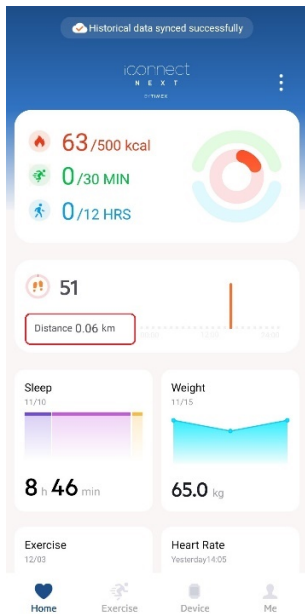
Historical data synced successfully

iConnect
NEXT
BY TIMEX

63/500 kcal
0/30 MIN
0/12 HRS

51

Distance 0.06 km

Sleep
11/10

8 h 46 min

Weight
11/15

65.0 kg

Exercise
12/03

Heart Rate
Yesterday14:05

Home
Exercise
Device
Me